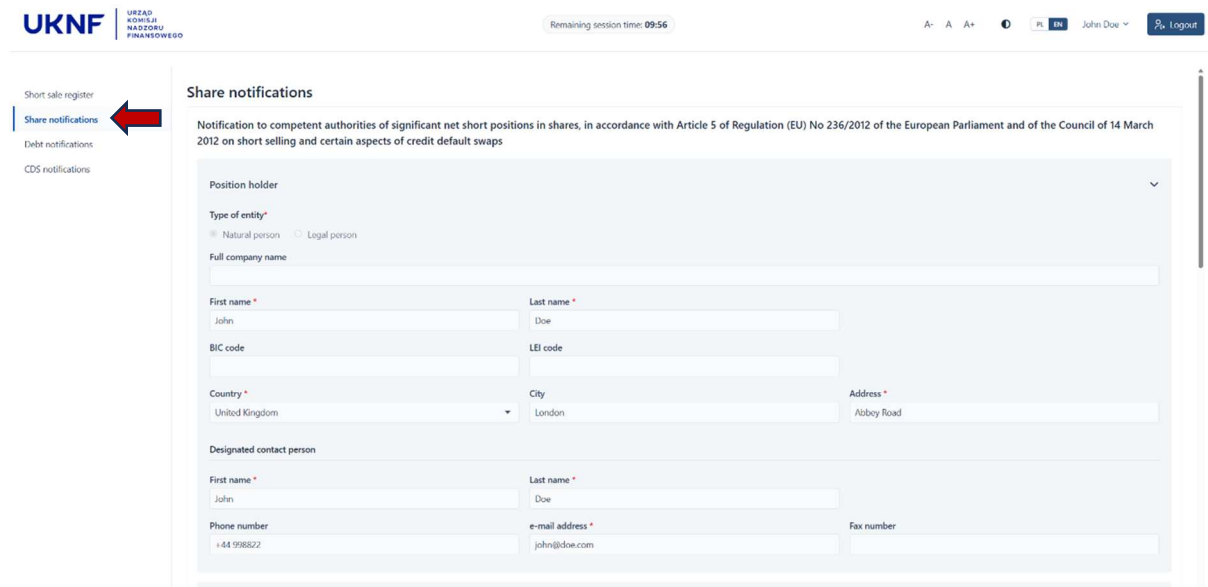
UKNF URZĄD KOMISJI NADZORU FINANSOWEGO

Remaining session time: 09:56

A- A A+ PL EN John Doe Logout

Short sale register
Share notifications
Debt notifications
CDS notifications

Share notifications

Notification to competent authorities of significant net short positions in shares, in accordance with Article 5 of Regulation (EU) No 236/2012 of the European Parliament and of the Council of 14 March 2012 on short selling and certain aspects of credit default swaps

Position holder

Type of entity*
Natural person Legal person

Full company name

First name *
John

Last name *
Doe

BIC code

LEI code

Country *
United Kingdom

City
London

Address *
Abbey Road

Designated contact person

First name *
John

Last name *
Doe

Phone number
+44 998822

e-mail address *
john@doe.com

Fax number